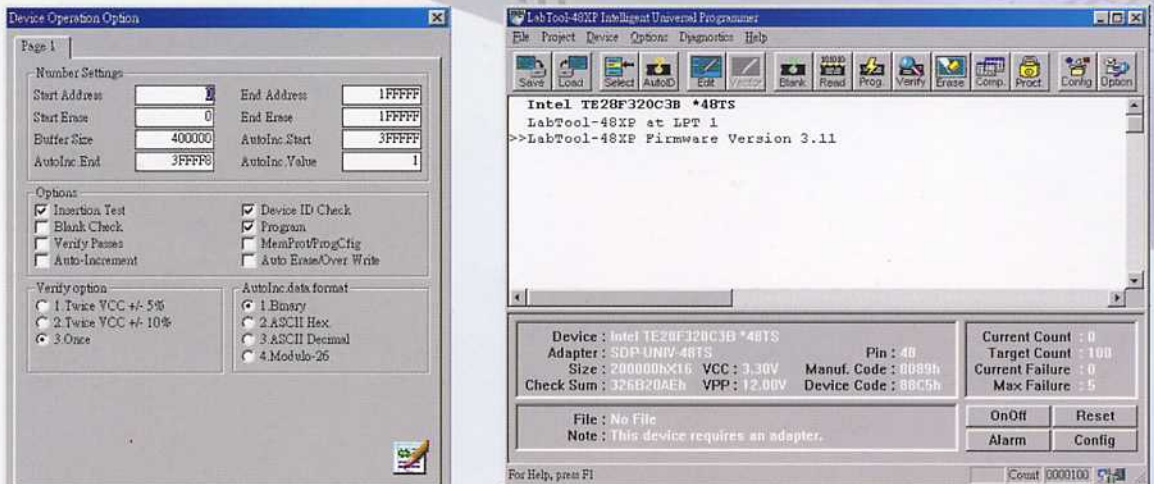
Device Operation Option

Page 1

Number Settings

Start Address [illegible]
End Address 1FFFFF
Start Erase 0
End Erase 1FFFFF
Buffer Size 400000
AutoInc.Start 3FFFFF
AutoInc End 3FFFF8
AutoInc.Value 1

Options

Insertion Test
Device ID Check
Blank Check
Program
Verify Passes
MemProt/ProgCfig
Auto-Increment
Auto Erase/Over Write

Verify option

1.Twice VCC +/- 5%
2.Twice VCC +/- 10%
3.Once

AutoInc.data format

1.Binary
2.ASCII Hex
3.ASCII Decimal
4.Modulo-26

LabTool-48XP Intelligent Universal Programmer

File Project Device Options Diagnostics Help

Save Load Select AutoID Edit Vector Blank Read Prog Verify Erase Comp. Prot Config Option

Intel TE28F320C3B *48TS
LabTool-48XP at LPT 1
>>LabTool-48XP Firmware Version 3.11

Device : Intel TE28F320C3B *48TS
Adapter : SDP-UNIV-48TS
Pin : 48
Size : 200000hX16
VCC : 3.30V
Manuf. Code : 0089h
Check Sum : 326B20AEh
VPP : 12.00V
Device Code : 88C5h

Current Count : 0
Target Count : 100
Current Failure : 0
Max Failure : 5

File : No File
Note : This device requires an adapter.

OnOff
Reset
Alarm
Config

For Help, press F1

Count 0000100